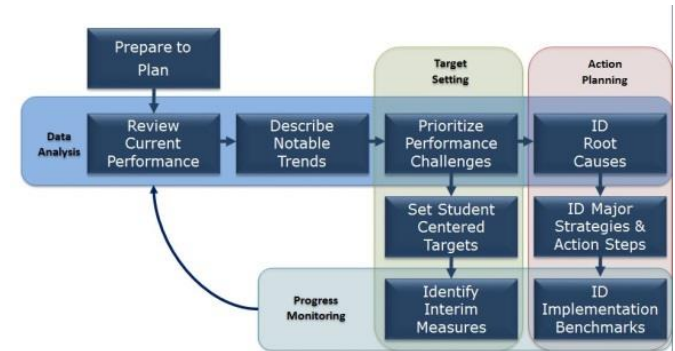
Prepare to Plan

Target Setting

Action Planning

Data Analysis

Review Current Performance

Describe Notable Trends

Prioritize Performance Challenges

ID Root Causes

Set Student Centered Targets

ID Major Strategies & Action Steps

Progress Monitoring

Identify Interim Measures

ID Implementation Benchmarks